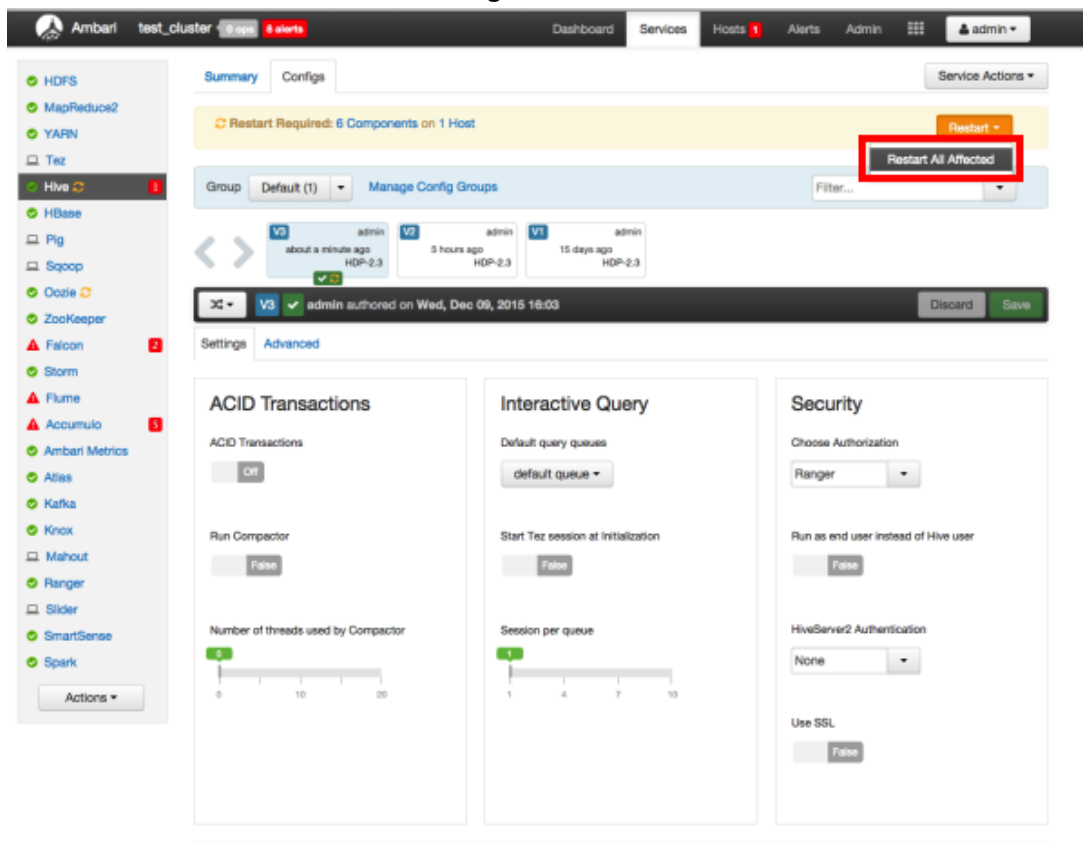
Ambari test_cluster 0 ops 8 alerts

Dashboard Services Hosts 1 Alerts Admin admin

HDFS
MapReduce2
YARN
Tez
Hive 1
HBase
Pig
Sqoop
Oozie
ZooKeeper
Falcon 2
Storm
Flume
Accumulo 5
Ambari Metrics
Atlas
Kafka
Knox
Mahout
Ranger
Slider
SmartSense
Spark

Actions

Summary Configs

Service Actions

Restart Required: 6 Components on 1 Host

Restart

Restart All Affected

Group Default (1) Manage Config Groups

Filter...

V3 admin about a minute ago HDP-2.3

V2 admin 5 hours ago HDP-2.3

V1 admin 15 days ago HDP-2.3

V3 admin authored on Wed, Dec 09, 2015 16:03

Discard Save

Settings Advanced

ACID Transactions

ACID Transactions

Off

Run Compactor

False

Number of threads used by Compactor

0

0 10 20

Interactive Query

Default query queues

default queue

Start Tez session at Initialization

False

Session per queue

1

1 4 7 10

Security

Choose Authorization

Ranger

Run as end user instead of Hive user

False

HiveServer2 Authentication

None

Use SSL

False